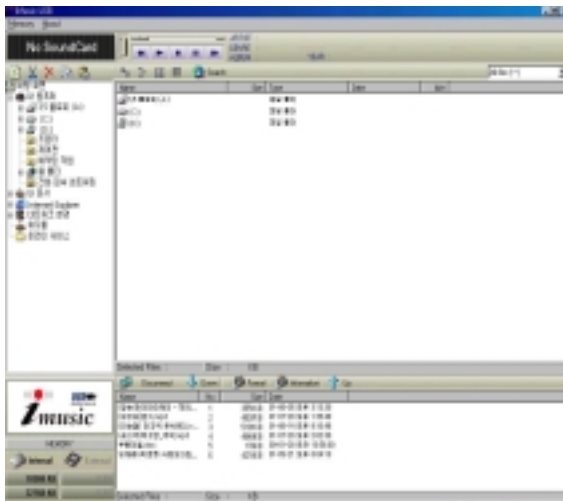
No SoundCard

Search

Name
Size
Type

Internet Explorer

Selected Files :
Size :
KB

Disconnect
Down
Format
Information
Up

Name
No
Size
Date

imusic

MEMORY
Internal
External

Selected Files :
Size :
KB